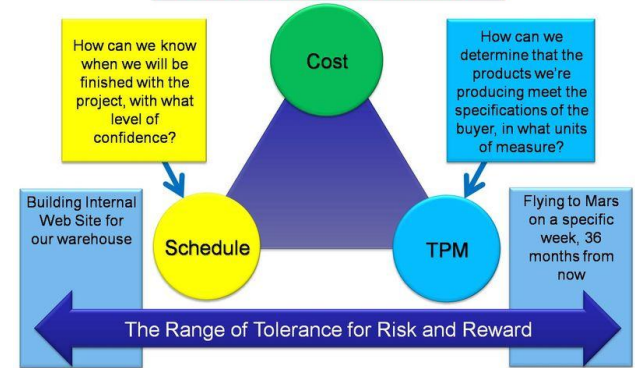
How can we know when we will be finished with the project, with what level of confidence?

Cost

How can we determine that the products we're producing meet the specifications of the buyer, in what units of measure?

Building Internal Web Site for our warehouse

Schedule

TPM

Flying to Mars on a specific week, 36 months from now

The Range of Tolerance for Risk and Reward